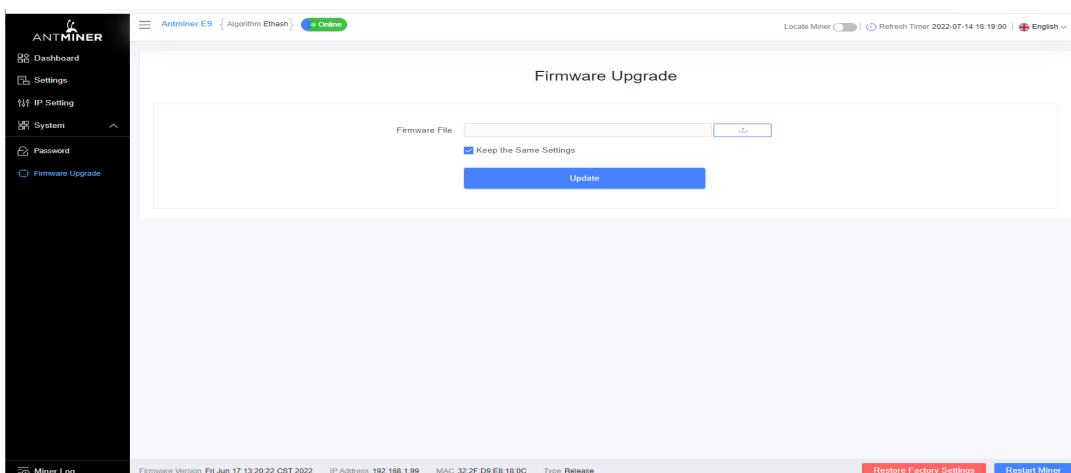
ANTMINER

Dashboard

Settings

IP Setting

System

Password

Firmware Upgrade

Antminer E9 Algorithm Ethash Online

Locate Miner | Refresh Timer 2022-07-14 16:19:00 | English

Firmware Upgrade

Firmware File

Keep the Same Settings

Update

Miner Log

Firmware Version Fri Jun 17 13:20:22 CST 2022 IP Address 192.168.1.99 MAC 32:2F:D9:E8:18:0C Type Release

Restore Factory Settings

Restart Miner